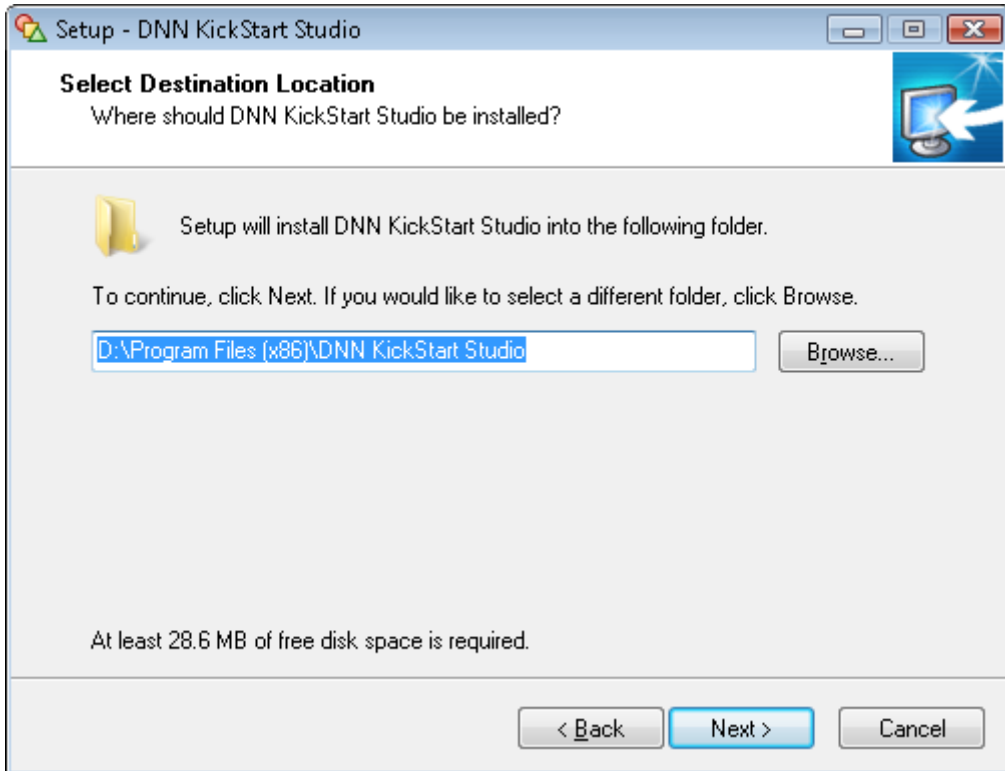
Setup - DNN KickStart Studio

Select Destination Location
Where should DNN KickStart Studio be installed?

Setup will install DNN KickStart Studio into the following folder.

To continue, click Next. If you would like to select a different folder, click Browse.

D:\Program Files (x86)\DNN KickStart Studio

Browse...

At least 28.6 MB of free disk space is required.

< Back

Next >

Cancel